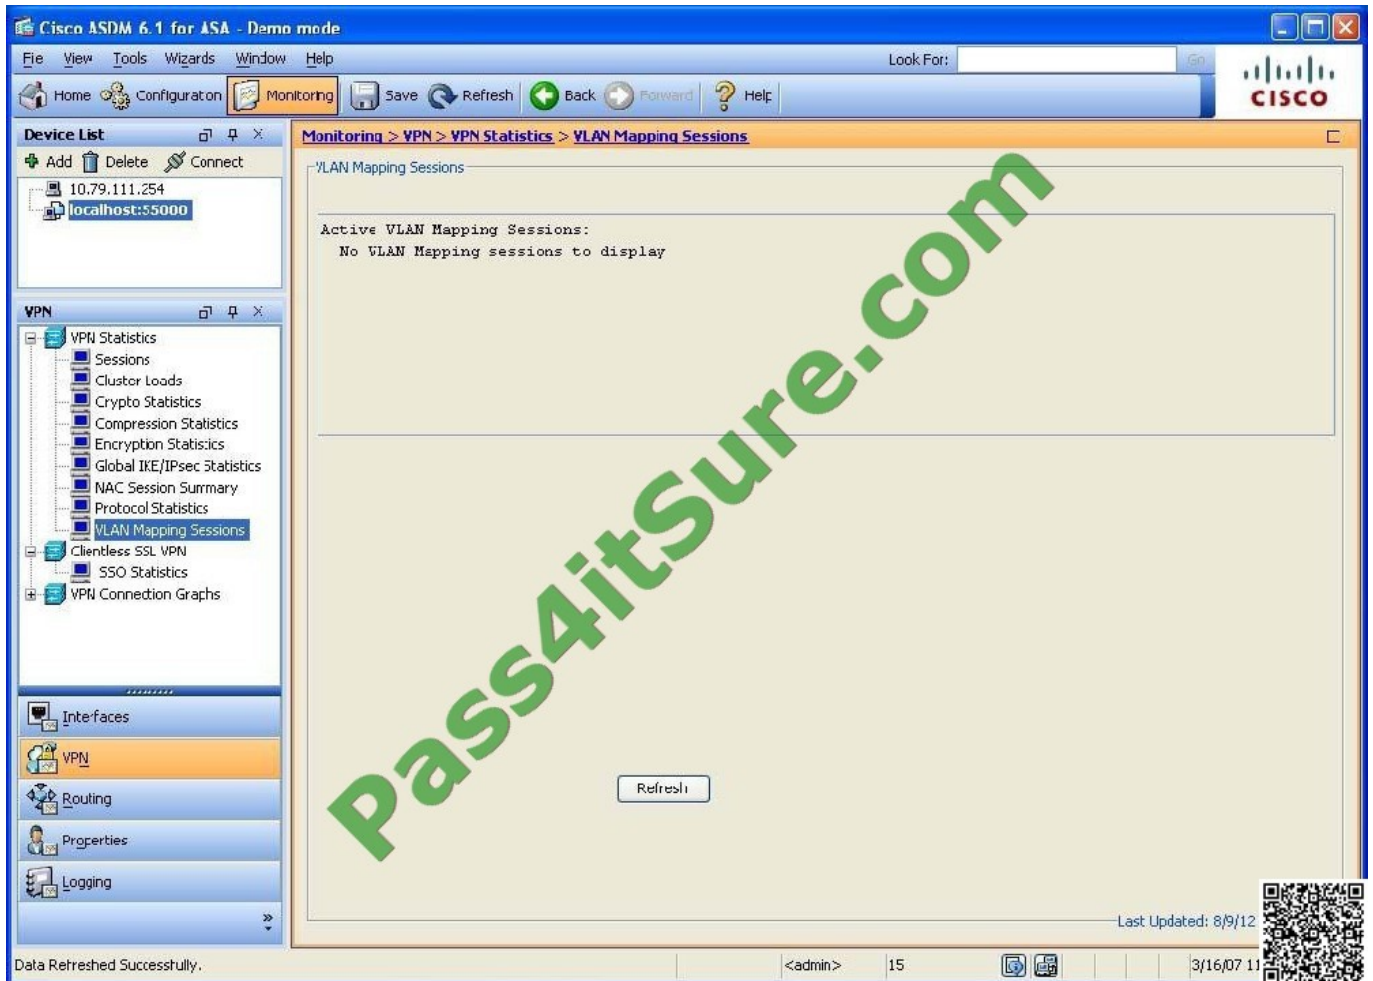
Cisco ASDM 6.1 for ASA - Demo mode

File View Tools Wizards Window Help

Look For: Go

Home Configuration Monitoring Save Refresh Back Forward Help

CISCO

Device List

Add Delete Connect

10.79.111.254

localhost:55000

VPN

VPN Statistics

Sessions

Cluster Loads

Crypto Statistics

Compression Statistics

Encryption Statistics

Global IKE/IPsec Statistics

NAC Session Summary

Protocol Statistics

VLAN Mapping Sessions

Clientless SSL VPN

SSO Statistics

VPN Connection Graphs

Interfaces

VPN

Routing

Properties

Logging

Monitoring > VPN > VPN Statistics > VLAN Mapping Sessions

VLAN Mapping Sessions

Active VLAN Mapping Sessions:
No VLAN Mapping sessions to display

Refresh

Pass4itSure.com

Last Updated: 8/9/12

Data Refreshed Successfully.

<admin>

15

3/16/07 11